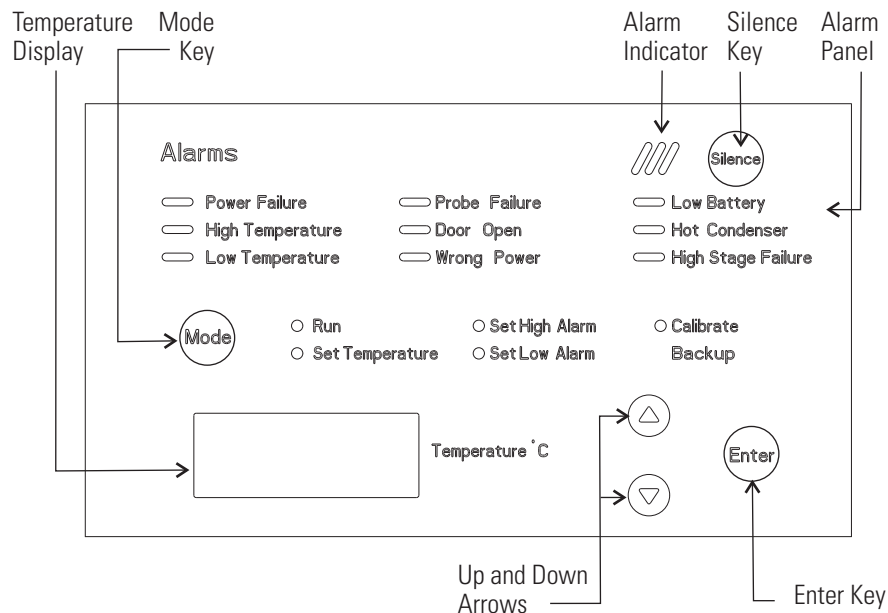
Temperature Display

Mode Key

Alarm Indicator

Silence Key

Alarm Panel

Alarms

Silence

Power Failure

High Temperature

Low Temperature

Probe Failure

Door Open

Wrong Power

Low Battery

Hot Condenser

High Stage Failure

Mode

Run

Set Temperature

Set High Alarm

Set Low Alarm

Calibrate

Backup

Temperature °C

Enter

Up and Down Arrows

Enter Key